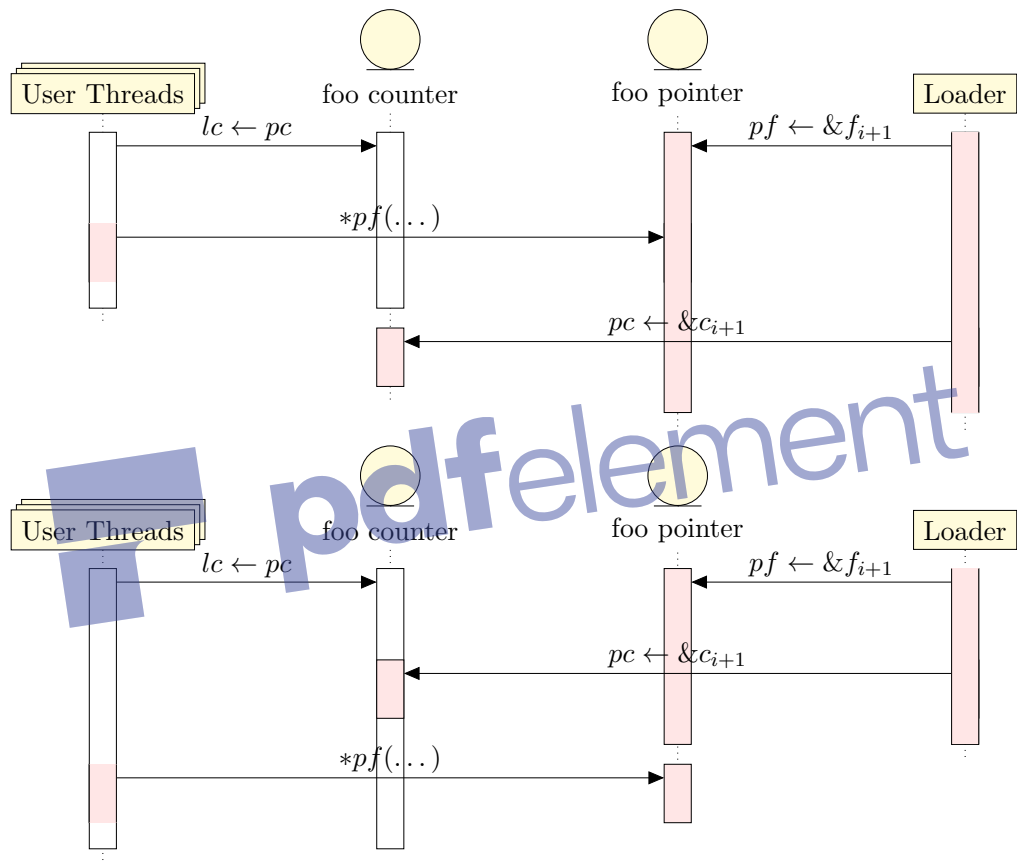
User Threads

foo counter

foo pointer

Loader

$lc \leftarrow pc$

$pf \leftarrow \&f_{i+1}$

$*pf(\dots)$

$pc \leftarrow \&c_{i+1}$

pdfelement

User Threads

foo counter

foo pointer

Loader

$lc \leftarrow pc$

$pf \leftarrow \&f_{i+1}$

$pc \leftarrow \&c_{i+1}$

$*pf(\dots)$